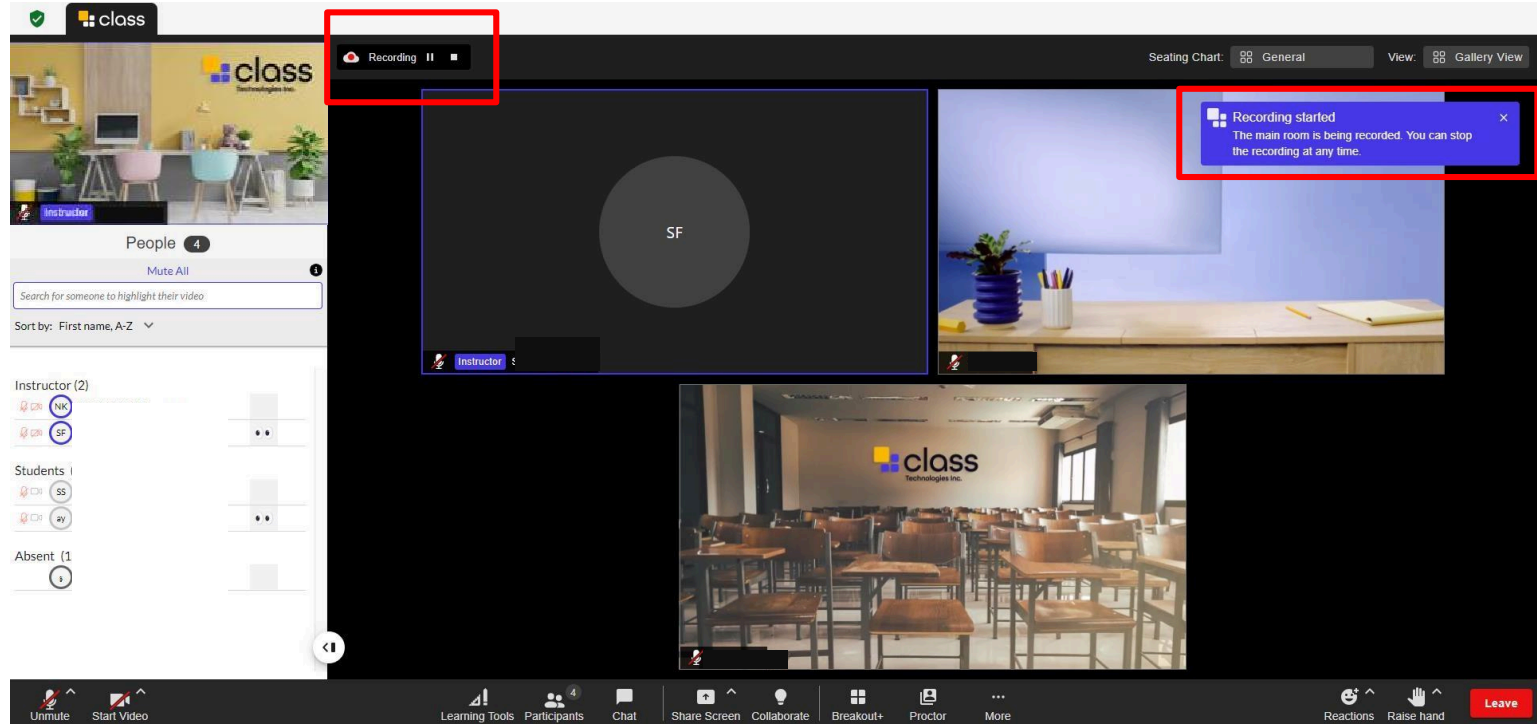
class

class
Technologies Inc.

Instructor

Recording

Seating Chart: General
View: Gallery View

Recording started
The main room is being recorded. You can stop the recording at any time.

People 4
Mute All
Search for someone to highlight their video
Sort by: First name, A-Z

SF

Instructor S

Instructor (2)
NK
SF

Students (
SS
ay

Absent (1

class
Technologies Inc.

Unmute
Start Video
Learning Tools
4
Participants
Chat
Share Screen
Collaborate
Breakout+
Proctor
More
Reactions
Raise hand
Leave